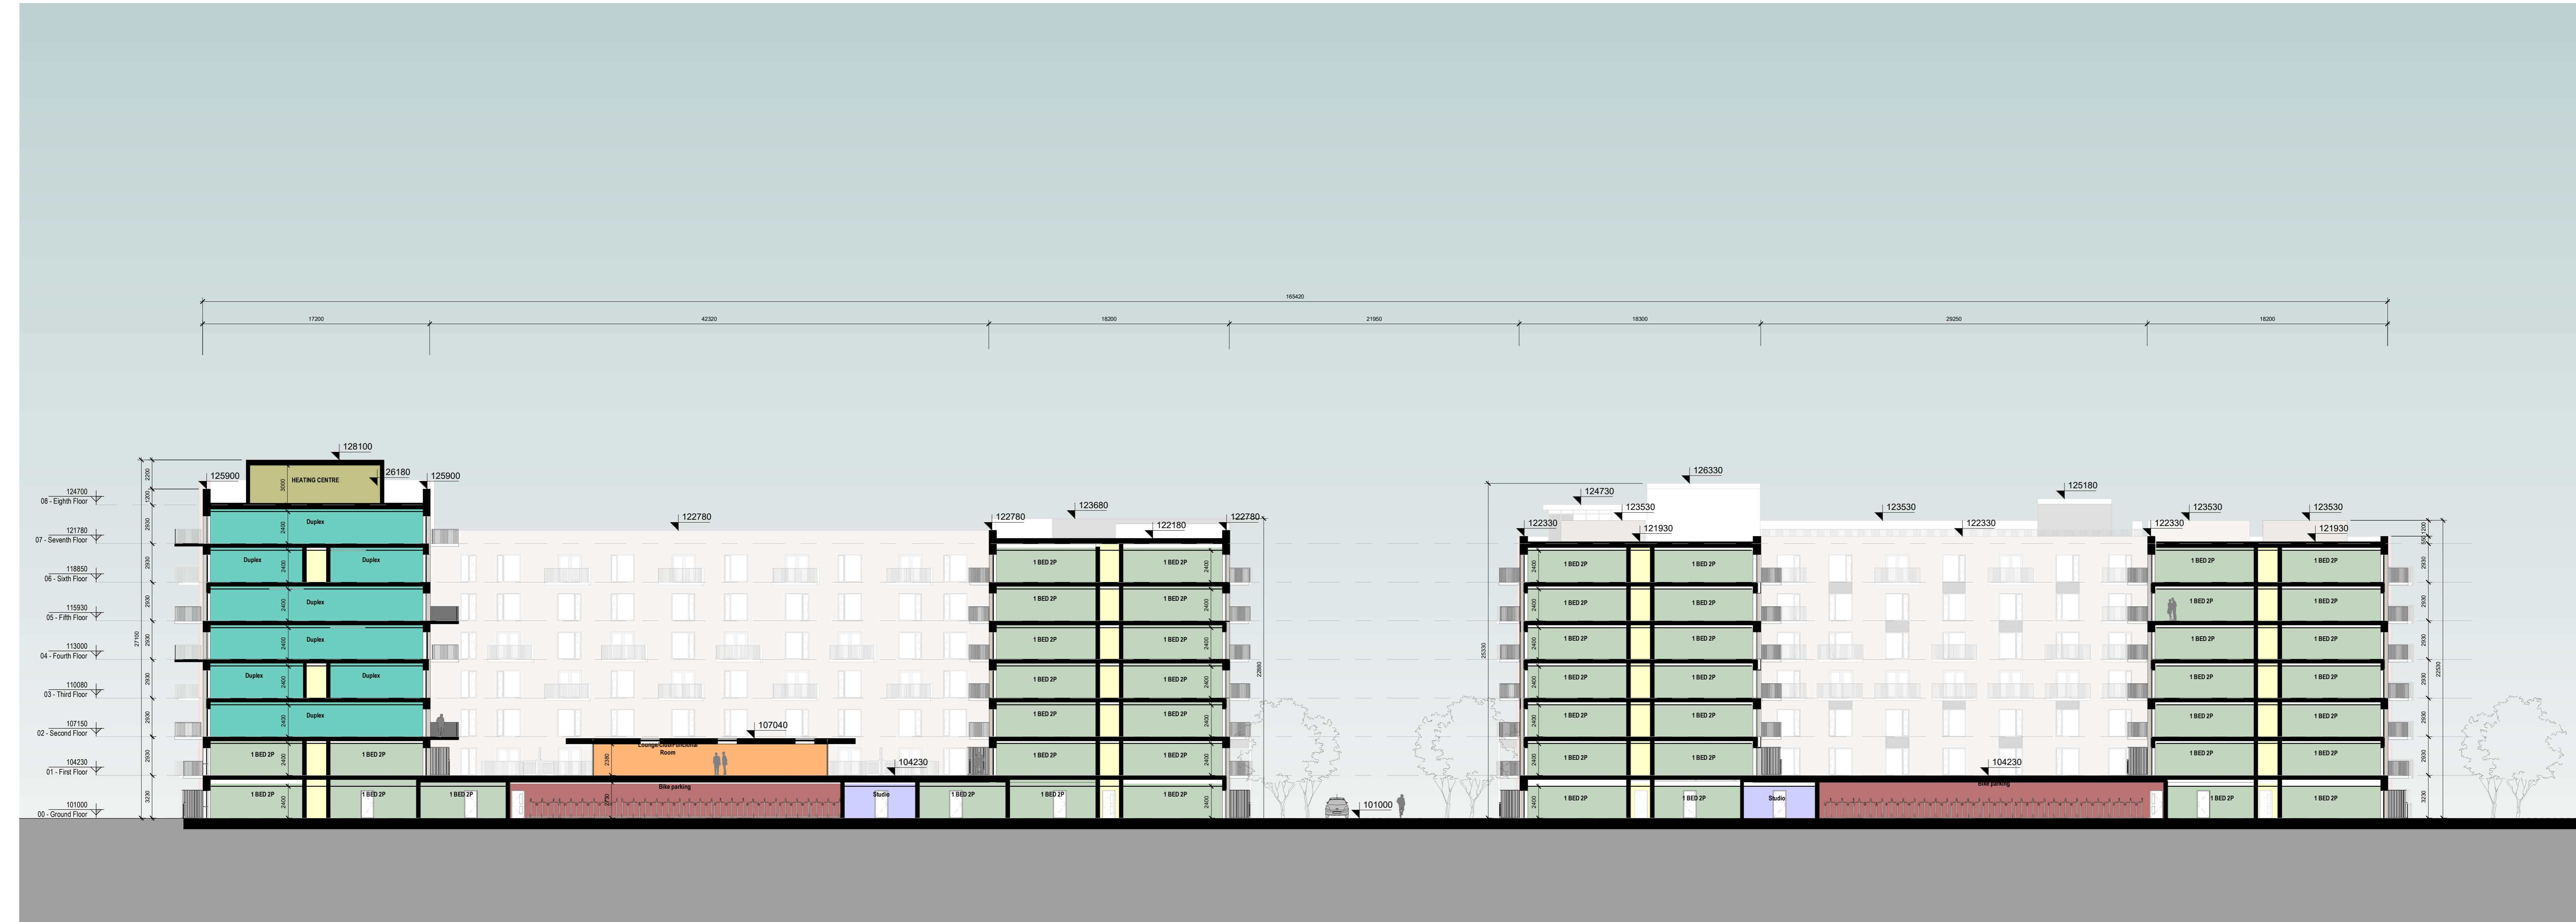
165420

17200 42320 18200 21950 18300 29250 18200

124700
08 - Eighth Floor
121780
07 - Seventh Floor
118850
06 - Sixth Floor
115930
05 - Fifth Floor
113000
04 - Fourth Floor
110080
03 - Third Floor
107150
02 - Second Floor
104230
01 - First Floor
101000
00 - Ground Floor

2200
1200
2930
2930
2930
2930
2930
2930
2930
3230
27100

128100
125900
126180
125900
HEATING CENTRE
3000
Duplex
Duplex
Duplex
Duplex
Duplex
Duplex
Duplex
Duplex
1 BED 2P
1 BED 2P
1 BED 2P
1 BED 2P
1 BED 2P
2400

122780
107040
Lounge/Oder/Functional Room
2380
Bike parking
2770
Studio
104230
1 BED 2P

122780
123680
122180
122780
1 BED 2P
1 BED 2P
1 BED 2P
1 BED 2P
1 BED 2P
1 BED 2P
1 BED 2P
1 BED 2P
1 BED 2P
1 BED 2P
1 BED 2P
1 BED 2P
1 BED 2P
1 BED 2P
1 BED 2P
22880

101000

126330
124730
123530
122330
121930
123530
122330
125180
122330
123530
123530
121930
25330
1 BED 2P
1 BED 2P
1 BED 2P
1 BED 2P
1 BED 2P
1 BED 2P
1 BED 2P
1 BED 2P
1 BED 2P
1 BED 2P
1 BED 2P
1 BED 2P
1 BED 2P
1 BED 2P
Studio
104230
Bike parking
1 BED 2P
1 BED 2P
1 BED 2P
1 BED 2P
1 BED 2P
1 BED 2P
1 BED 2P
1 BED 2P
1 BED 2P
1 BED 2P
1 BED 2P
1 BED 2P
1 BED 2P
1 BED 2P
1 BED 2P
22530